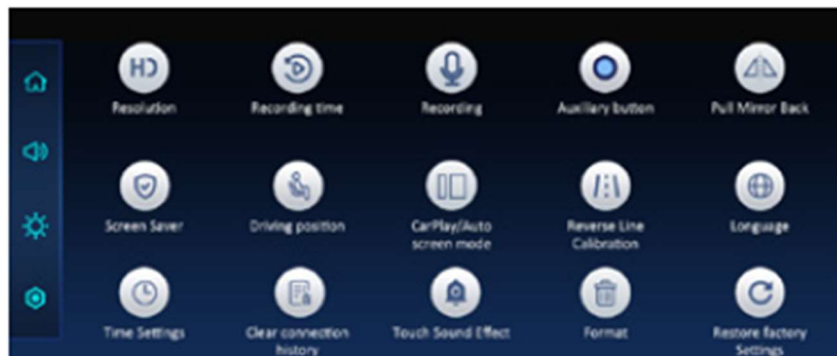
HD

Resolution

Recording time

Recording

Auxiliary button

Pull Mirror Back

Screen Saver

Driving position

CarPlay/Auto screen mode

Reverse Line Calibration

Language

Time Settings

Clear connection history

Touch Sound Effect

Format

Restore factory Settings